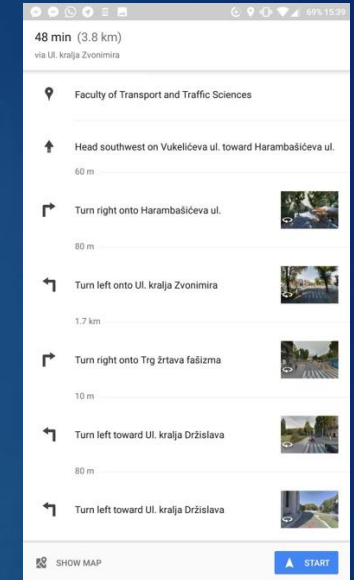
69% 15:39

48 min (3.8 km)
via Ul. kralja Zvonimira

Faculty of Transport and Traffic Sciences

Head southwest on Vukelićeva ul. toward Harambašićeva ul.

60 m

Turn right onto Harambašićeva ul.

80 m

Turn left onto Ul. kralja Zvonimira

1.7 km

Turn right onto Trg žrtava fašizma

10 m

Turn left toward Ul. kralja Držislava

80 m

Turn left toward Ul. kralja Držislava

SHOW MAP

START